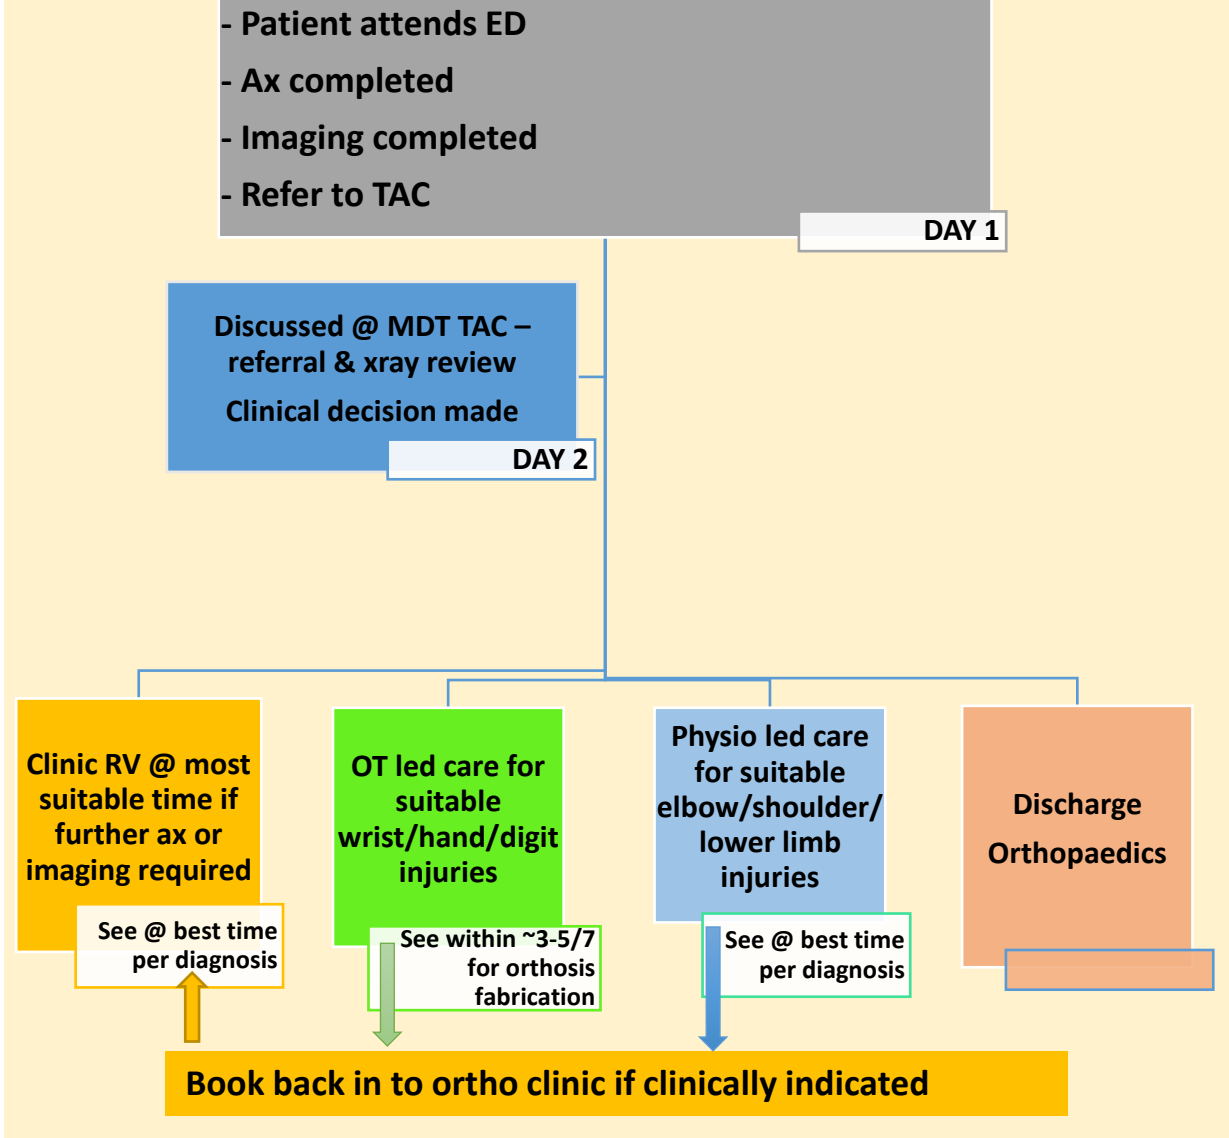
- Patient attends ED
- Ax completed
- Imaging completed
- Refer to TAC

DAY 1

Discussed @ MDT TAC – referral & xray review

Clinical decision made

DAY 2

Clinic RV @ most suitable time if further ax or imaging required

See @ best time per diagnosis

OT led care for suitable wrist/hand/digit injuries

See within ~3-5/7 for orthosis fabrication

Physio led care for suitable elbow/shoulder/ lower limb injuries

See @ best time per diagnosis

Discharge Orthopaedics

Book back in to ortho clinic if clinically indicated